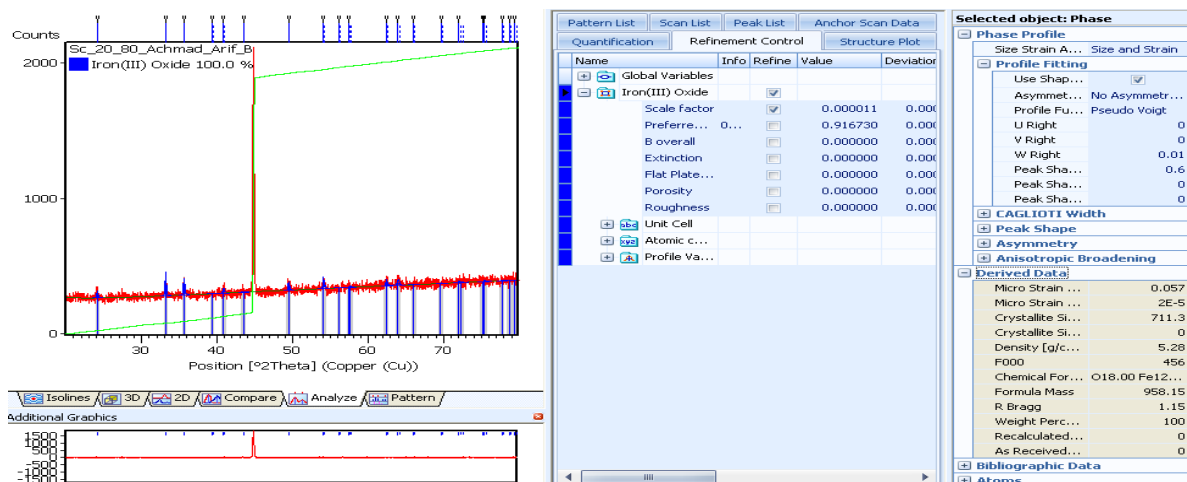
Counts

Sc_20_80_Achmad_Arif_B
Iron(III) Oxide 100.0 %

2000
1000
0

30 40 50 60 70

Position [°2Theta] (Copper (Cu))

Isolines | 3D | 2D | Compare | Analyze | Pattern

Additional Graphics

1500
1000
500
0
-500
-1000

Pattern List | Scan List | Peak List | Anchor Scan Data
Quantification | Refinement Control | Structure Plot

| Name | Info | Refine | Value | Deviation |
|---|---|---|---|---|
| Global Variables | | | | |
| Iron(III) Oxide | | ☑ | | |
| Scale factor | | ☑ | 0.000011 | 0.000 |
| Preferre... | 0... | ☐ | 0.916730 | 0.000 |
| B overall | | ☐ | 0.000000 | 0.000 |
| Extinction | | ☐ | 0.000000 | 0.000 |
| Flat Plate... | | ☐ | 0.000000 | 0.000 |
| Porosity | | ☐ | 0.000000 | 0.000 |
| Roughness | | ☐ | 0.000000 | 0.000 |
| Unit Cell | | | | |
| Atomic c... | | | | |
| Profile Va... | | | | |

III

Selected object: Phase

Phase Profile
Size Strain A... Size and Strain
Profile Fitting
Use Shap... ☑
Asymmet... No Asymmetr...
Profile Fu... Pseudo Voigt
U Right 0
V Right 0
W Right 0.01
Peak Sha... 0.6
Peak Sha... 0
Peak Sha... 0
CAGLIOTI Width
Peak Shape
Asymmetry
Anisotropic Broadening
Derived Data
Micro Strain ... 0.057
Micro Strain ... 2E-5
Crystallite Si... 711.3
Crystallite Si... 0
Density [g/c... 5.28
F000 456
Chemical For... O18.00 Fe12...
Formula Mass 958.15
R Bragg 1.15
Weight Perc... 100
Recalculated... 0
As Received... 0
Bibliographic Data
Atoms